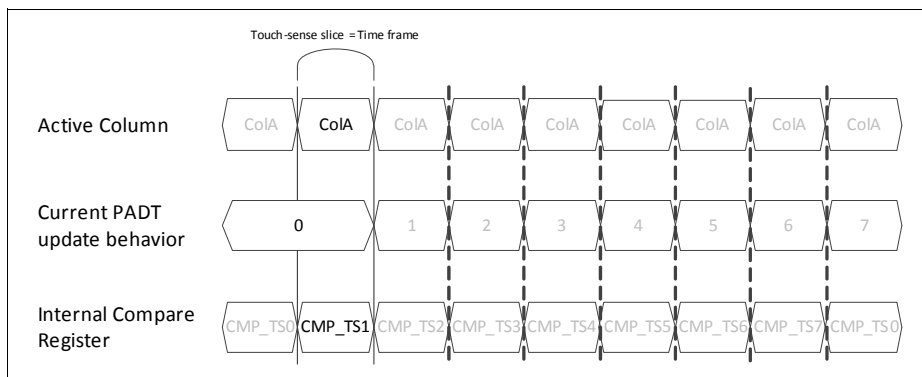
Touch-sense slice = Time frame

Active Column

ColA ColA ColA ColA ColA ColA ColA ColA ColA

Current PADT update behavior

0 1 2 3 4 5 6 7

Internal Compare Register

CMP_TS0 CMP_TS1 CMP_TS2 CMP_TS3 CMP_TS4 CMP_TS5 CMP_TS6 CMP_TS7 CMP_TS0